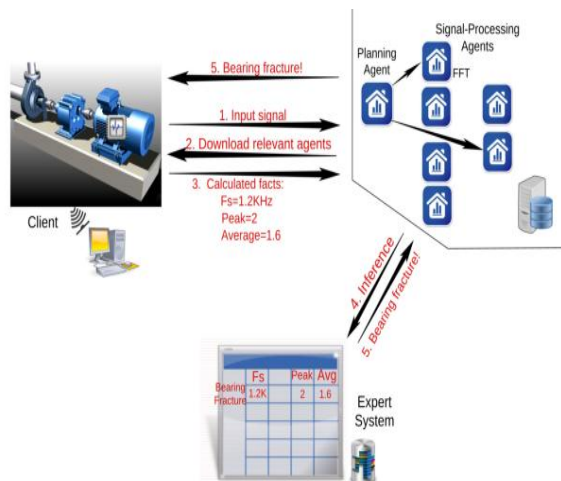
Signal-Processing Agents

Planning Agent

FFT

5. Bearing fracture!

1. Input signal

2. Download relevant agents

3. Calculated facts:
Fs=1.2KHz
Peak=2
Average=1.6

Client

4. Inference

5. Bearing fracture!

| | Fs | Peak | Avg |
|---|---|---|---|
| Bearing Fracture | 1.2K | 2 | 1.6 |

Expert System